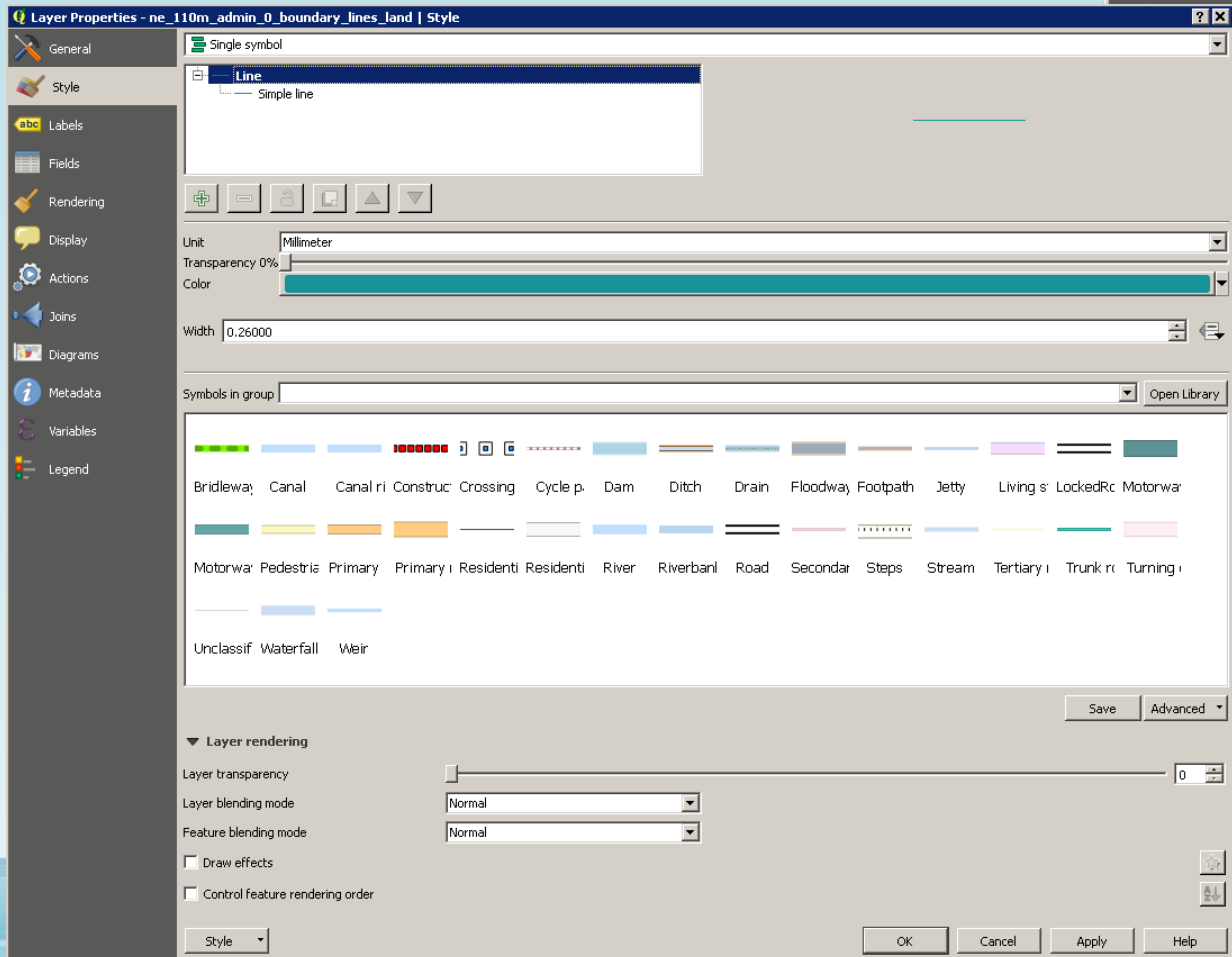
Layer Properties - ne_110m_admin_0_boundary_lines_land | Style

General
Style
Labels
Fields
Rendering
Display
Actions
Joins
Diagrams
Metadata
Variables
Legend

Single symbol

Line
Simple line

Unit Millimeter
Transparency 0%
Color

Width 0.26000

Symbols in group
Open Library

Bridleway Canal Canal ri Construct Crossing Cycle pa Dam Ditch Drain Floodway Footpath Jetty Living s LockedRo Motorwa

Motorwa Pedestria Primary Primary r Residenti Residenti River Riverbanl Road Secondar Steps Stream Tertiary r Trunk ro Turning c

Unclassif Waterfall Weir

Save
Advanced

Layer rendering
Layer transparency 0
Layer blending mode Normal
Feature blending mode Normal
Draw effects
Control feature rendering order

Style
OK
Cancel
Apply
Help